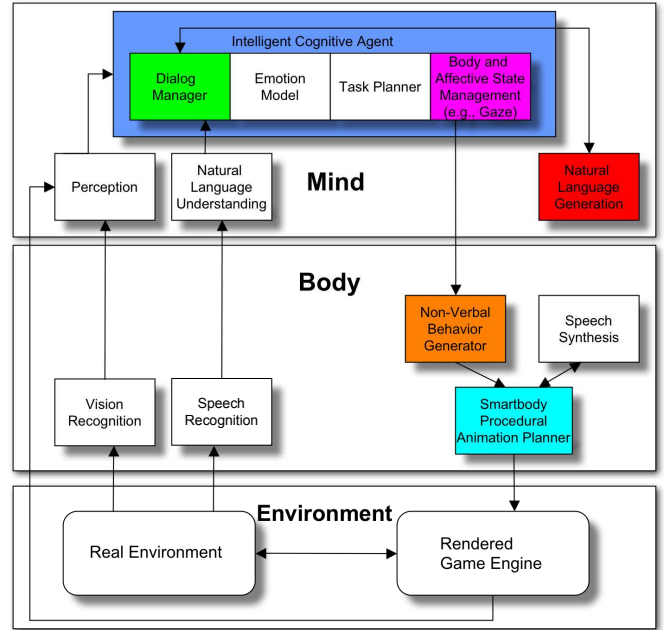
Intelligent Cognitive Agent

Dialog Manager

Emotion Model

Task Planner

Body and Affective State Management (e.g., Gaze)

Perception

Natural Language Understanding

Mind

Natural Language Generation

Body

Non-Verbal Behavior Generator

Speech Synthesis

Vision Recognition

Speech Recognition

Smartbody Procedural Animation Planner

Environment

Real Environment

Rendered Game Engine